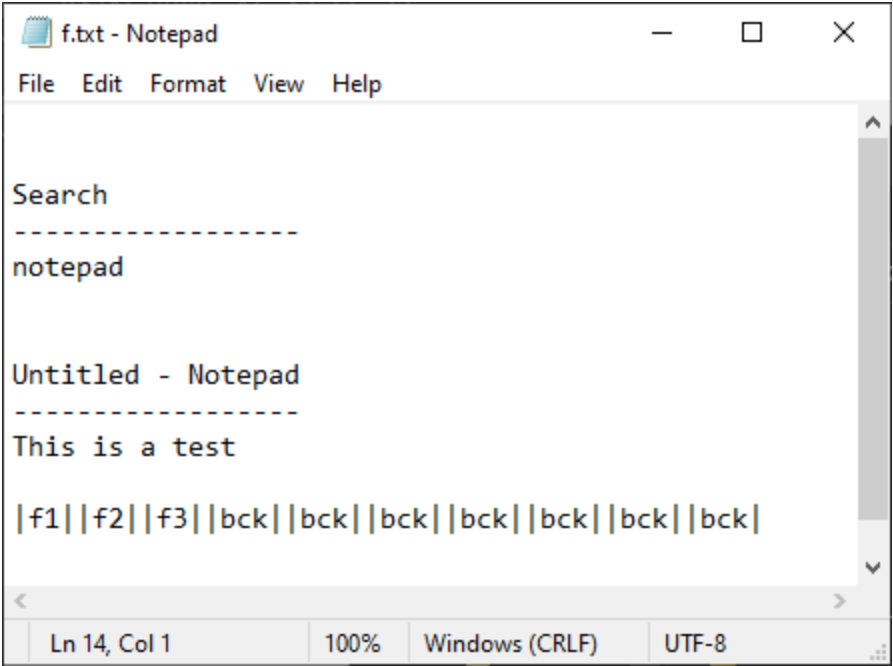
f.txt - Notepad

File Edit Format View Help

Search
------------------
notepad

Untitled - Notepad
------------------
This is a test

|f1||f2||f3||bck||bck||bck||bck||bck||bck||bck|

Ln 14, Col 1 100% Windows (CRLF) UTF-8